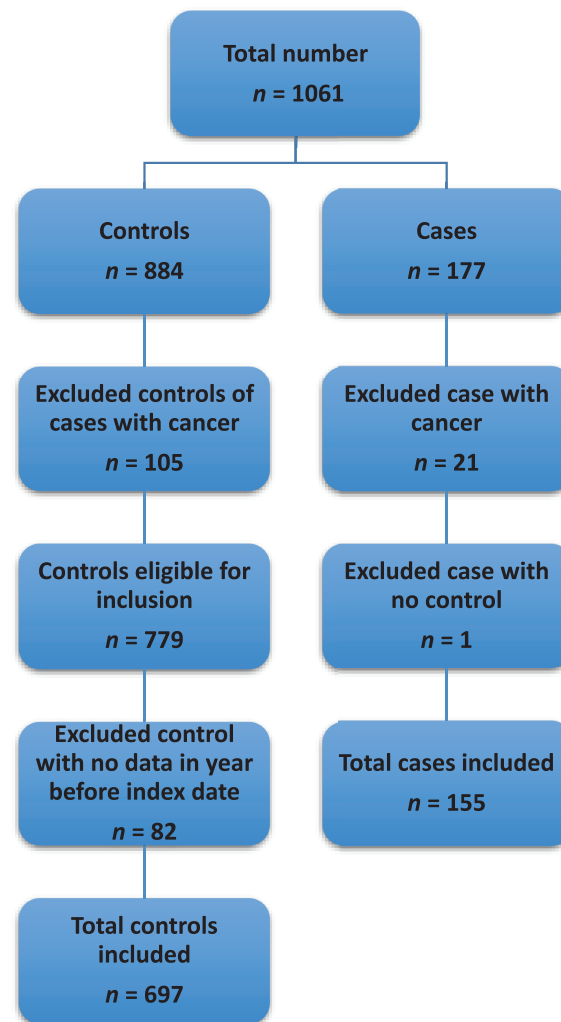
Total number
$n = 1061$

Controls
$n = 884$

Excluded controls of cases with cancer
$n = 105$

Controls eligible for inclusion
$n = 779$

Excluded control with no data in year before index date
$n = 82$

Total controls included
$n = 697$

Cases
$n = 177$

Excluded case with cancer
$n = 21$

Excluded case with no control
$n = 1$

Total cases included
$n = 155$